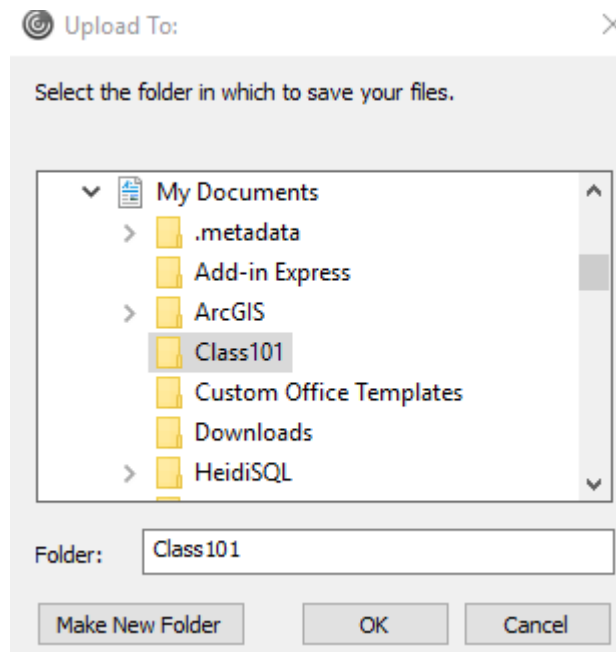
Upload To:

Select the folder in which to save your files.

My Documents
.metadata
Add-in Express
ArcGIS
Class101
Custom Office Templates
Downloads
HeidiSQL

Folder: Class101

Make New Folder
OK
Cancel